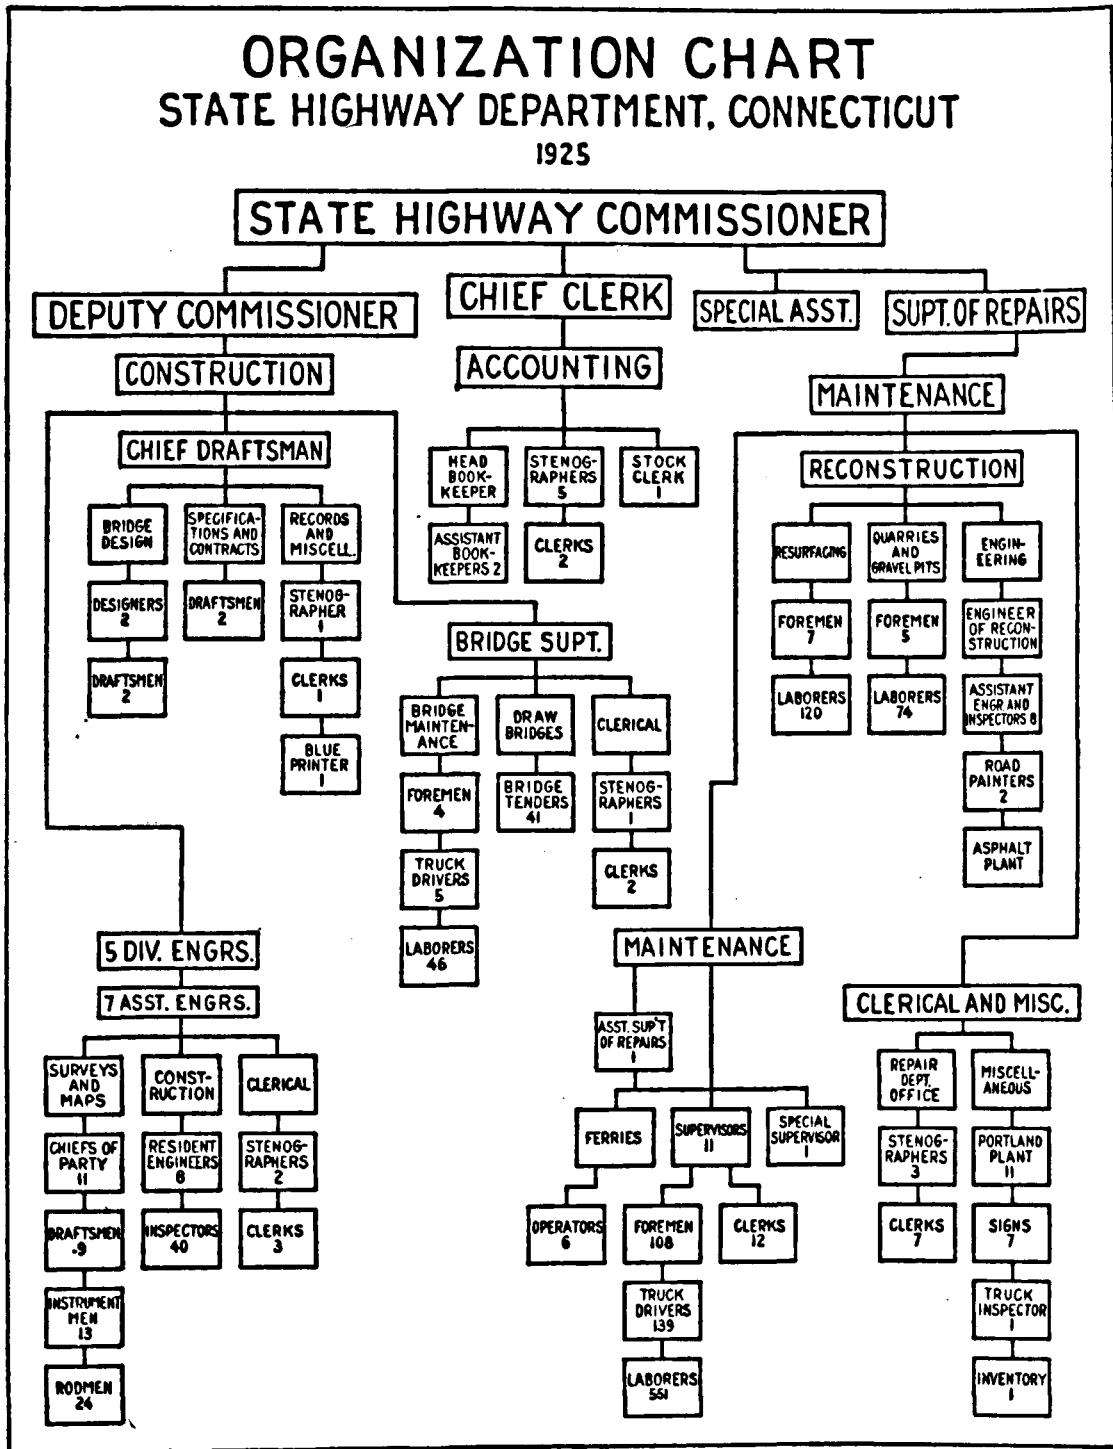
ORGANIZATION CHART
STATE HIGHWAY DEPARTMENT, CONNECTICUT
1925

STATE HIGHWAY COMMISSIONER

DEPUTY COMMISSIONER

CONSTRUCTION

CHIEF DRAFTSMAN

BRIDGE DESIGN

DESIGNERS 2

DRAFTSMEN 2

SPECIFICATIONS AND CONTRACTS

DRAFTSMEN 2

RECORDS AND MISCELL.

STENOGRAPHER 1

CLERKS 1

BLUE PRINTER 1

BRIDGE SUPT.

BRIDGE MAINTENANCE

FOREMEN 4

TRUCK DRIVERS 5

LABORERS 46

DRAW BRIDGES

BRIDGE TENDERS 41

CLERICAL

STENOGRAPHERS 1

CLERKS 2

5 DIV. ENGRS.

7 ASST. ENGRS.

SURVEYS AND MAPS

CHIEFS OF PARTY 11

DRAFTSMEN 9

INSTRUMENT MEN 13

RODMEN 24

CONSTRUCTION

RESIDENT ENGINEERS 6

INSPECTORS 40

CLERICAL

STENOGRAPHERS 2

CLERKS 3

CHIEF CLERK

ACCOUNTING

HEAD BOOKKEEPER

ASSISTANT BOOKKEEPERS 2

STENOGRAPHERS 5

CLERKS 2

STOCK CLERK 1

SPECIAL ASST.

SUPT. OF REPAIRS

MAINTENANCE

RECONSTRUCTION

RESURFACING

FOREMEN 7

LABORERS 120

QUARRIES AND GRAVEL PITS

FOREMEN 5

LABORERS 74

ENGINEERING

ENGINEER OF RECONSTRUCTION

ASSISTANT ENGR AND INSPECTORS 8

ROAD PAINTERS 2

ASPHALT PLANT

MAINTENANCE

ASST. SUP'T OF REPAIRS 1

FERRIES

OPERATORS 6

SUPERVISORS 11

FOREMEN 108

TRUCK DRIVERS 139

LABORERS 561

CLERKS 12

SPECIAL SUPERVISOR 1

CLERICAL AND MISC.

REPAIR DEPT. OFFICE

STENOGRAPHERS 3

CLERKS 7

MISCELLANEOUS

PORTLAND PLANT 11

SIGNS 7

TRUCK INSPECTOR 1

INVENTORY 1